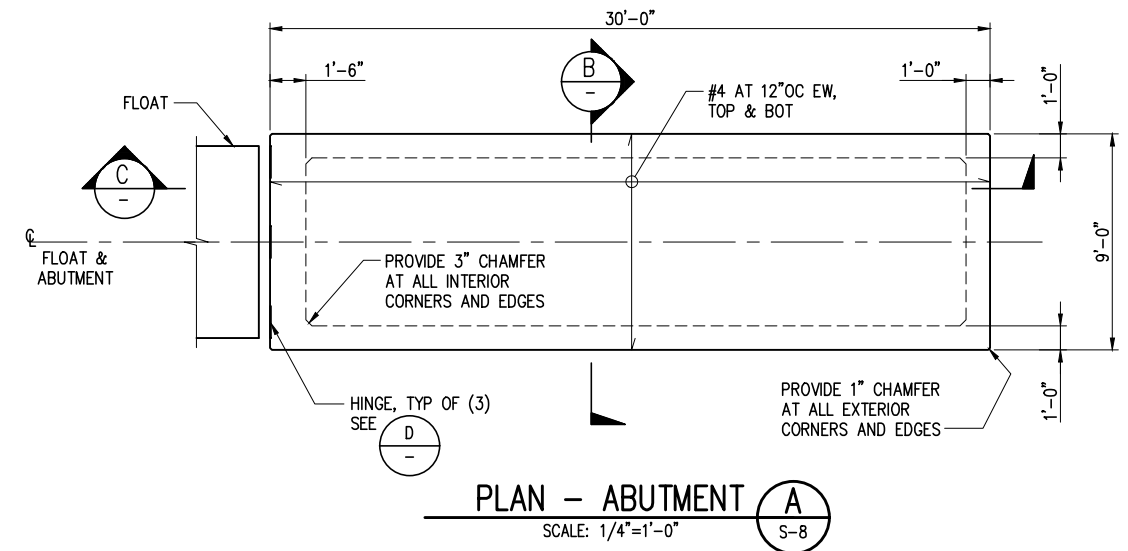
30'-0"

1'-6"

B
–

#4 AT 12"OC EW, TOP & BOT

1'-0"

1'-0"

FLOAT

C
–

℄
FLOAT & ABUTMENT

PROVIDE 3" CHAMFER AT ALL INTERIOR CORNERS AND EDGES

9'-0"

1'-0"

HINGE, TYP OF (3) SEE
D
–

PROVIDE 1" CHAMFER AT ALL EXTERIOR CORNERS AND EDGES

PLAN – ABUTMENT
SCALE: 1/4"=1'-0"
A
S-8